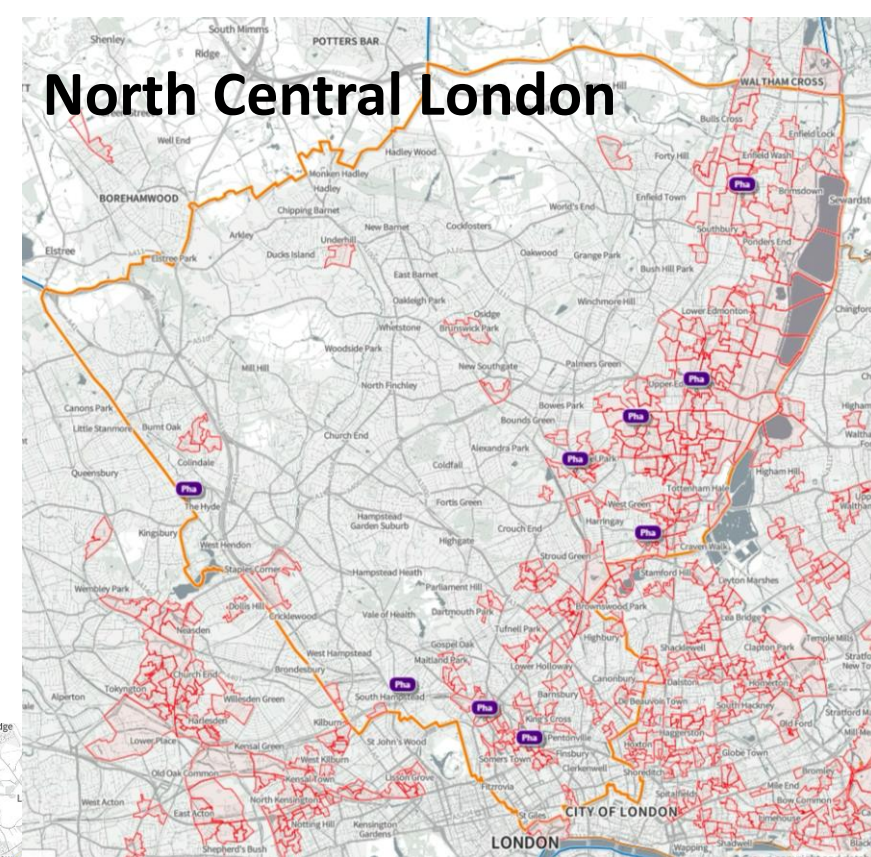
North Central London

Shenley
South Mimms
POTTERS BAR
Ridge
WALTHAM CROSS
Bulls Cross
Enfield Lock
Well End
Hadley Wood
Forty Hill
Enfield Wash
Monken Hadley
Hadley
Pha
Brimsdown
BOREHAMWOOD
Chipping Barnet
World's End
Enfield Town
Sewardstone
Arkley
Underhill
New Barnet
Cockfosters
Southbury
Ponders End
Elstree
Elstree Park
Ducks Island
Oakwood
Grange Park
Bush Hill Park
East Barnet
Oakleigh Park
Osidge
Winchmore Hill
Chingford
Whetstone
Brunswick Park
Lower Edmonton
Woodside Park
Mill Hill
New Southgate
Palmers Green
North Finchley
Upper Edmonton
Pha
Bowes Park
Pha
Canons Park
Burnt Oak
Bounds Green
Highams
Little Stanmore
Church End
Alexandra Park
Walthamstow
Pha
Colindale
Coldfall
Higham Hill
Queensbury
Tottenham Hale
Pha
The Hyde
Fortis Green
West Green
Harringay
Kingsbury
Hampstead Garden Suburb
Crouch End
Pha
Highgate
West Hendon
Stroud Green
Staples Corner
Hampstead Heath
Stamford Hill
Leyton Marshes
Wembley Park
Parliament Hill
Dollis Hill
Cricklewood
Vale of Health
Dartmouth Park
Brownswood Park
Neasden
Tufnell Park
Lea Bridge
Temple Mills
West Hampstead
Gospel Oak
Highbury
Maitland Park
Shacklewell
Clapton Park
Brondesbury
Lower Holloway
Church End
Pha
Tokyngton
South Hampstead
Canonbury
Dalston
Homerton
Alperton
Willesden Green
Barnsbury
Pha
De Beauvoir Town
South Hackney
Harlesden
Kilburn
King's Cross
Pha
Pentonville
Haggerston
Old Ford
Lower Place
Kensal Green
St John's Wood
Hoxton
Globe Town
West Kilburn
Somers Town
Finsbury
Old Oak Common
Kensal Town
Lisson Grove
Clerkenwell
Shoreditch
Bromley
West Acton
North Kensington
Fitzrovia
Spitalfields
Mile End
East Acton
Notting Hill
Kensington Gardens
St Giles
CITY OF LONDON
Bow Common
LONDON
Shepherd's Bush
Limehouse
Shadwell
Wapping